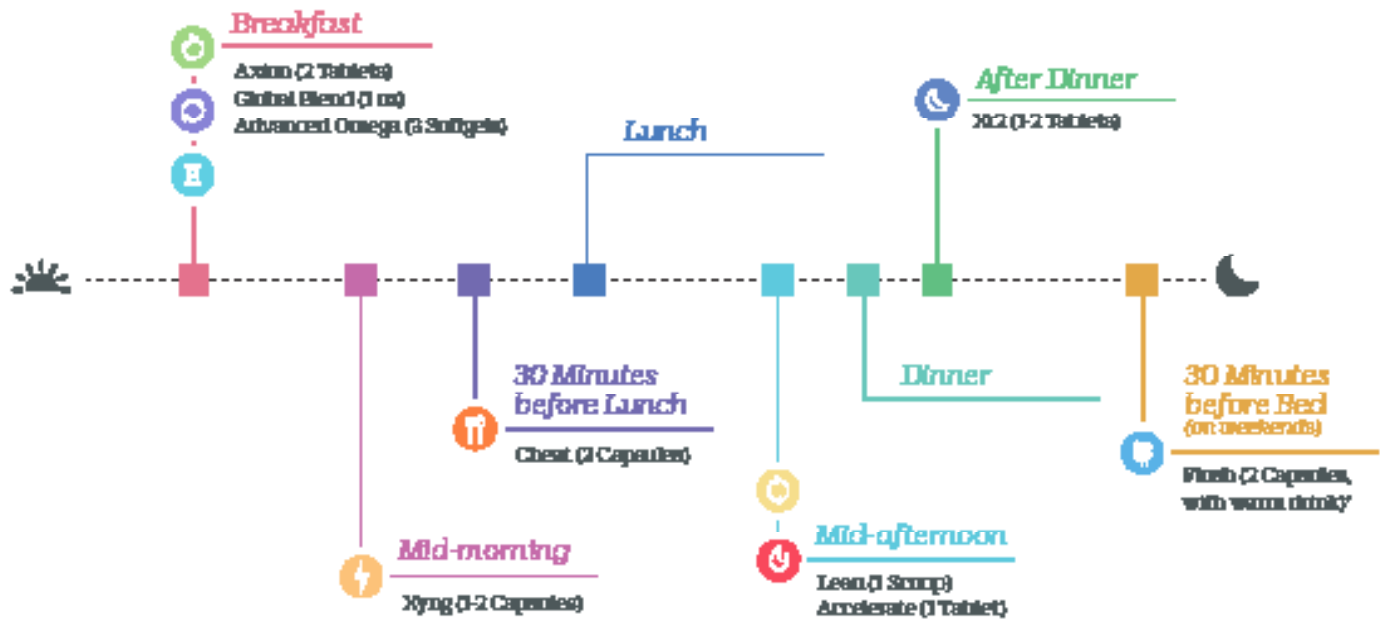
Breakfast
Axion (2 Tablets)
Global Blend (1 oz)
Advanced Omega (3 Softgels)

Lunch

After Dinner
XL2 (1-2 Tablets)

Mid-morning
Xyng (1-2 Capsules)

30 Minutes before Lunch
Cheat (2 Capsules)

Mid-afternoon
Lean (1 Scoop)
Accelerate (1 Tablet)

Dinner

30 Minutes before Bed
(on weekends)
Flush (2 Capsules, with warm drink)